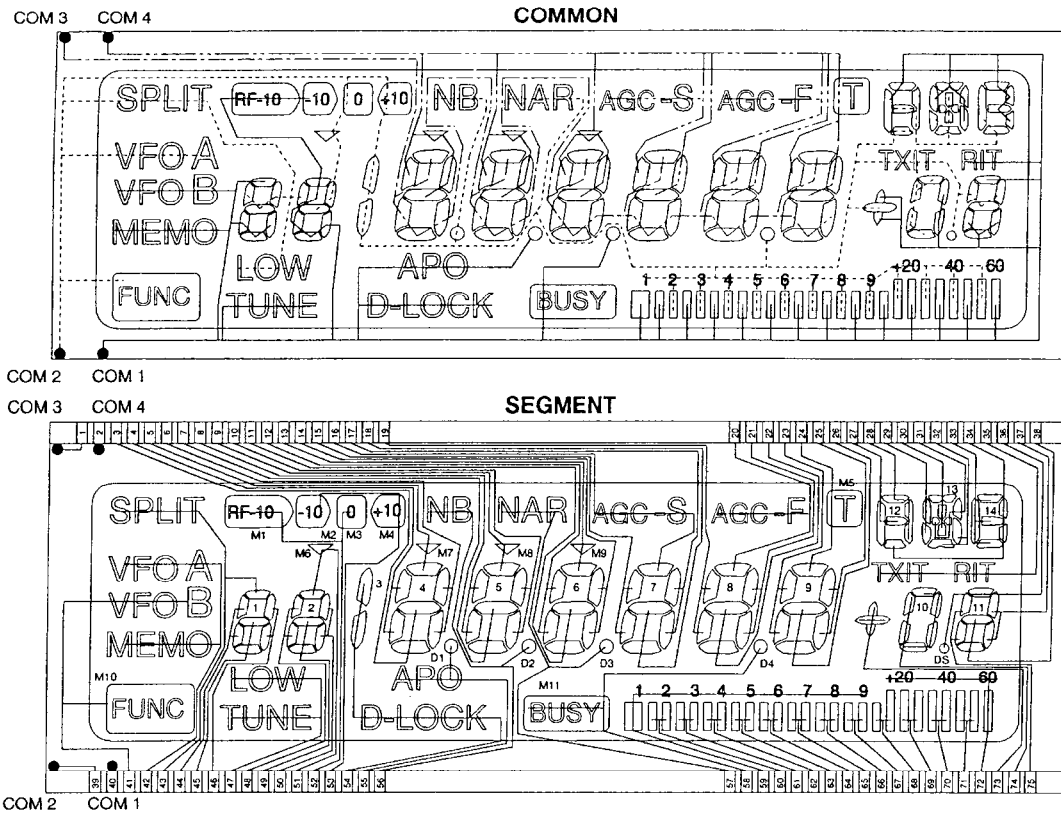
COM 3 COM 4 COMMON

SPLIT RF-10 -10 0 +10 NB NAR AGC-S AGC-F T

VFO A
VFO B
MEMO

TXIT RIT

LOW TUNE APO D-LOCK BUSY

FUNC

1 2 3 4 5 6 7 8 9 +20 40 60

COM 2 COM 1

COM 3 COM 4 SEGMENT

1 2 3 4 5 6 7 8 9 10 11 12 13 14 15 16 17 18 19 20 21 22 23 24 25 26 27 28 29 30 31 32 33 34 35 36 37 38

SPLIT RF-10 -10 0 +10 NB NAR AGC-S AGC-F T

M1 M2 M3 M4 M5 M6 M7 M8 M9

12 13 14

VFO A
VFO B
MEMO

1 2 3 4 5 6 7 8 9

TXIT RIT

10 11

D1 D2 D3 D4 DS

LOW TUNE APO D-LOCK

M10 FUNC

M11 BUSY

1 2 3 4 5 6 7 8 9 +20 40 60

39 40 41 42 43 44 45 46 47 48 49 50 51 52 53 54 55 56 57 58 59 60 61 62 63 64 65 66 67 68 69 70 71 72 73 74 75

COM 2 COM 1